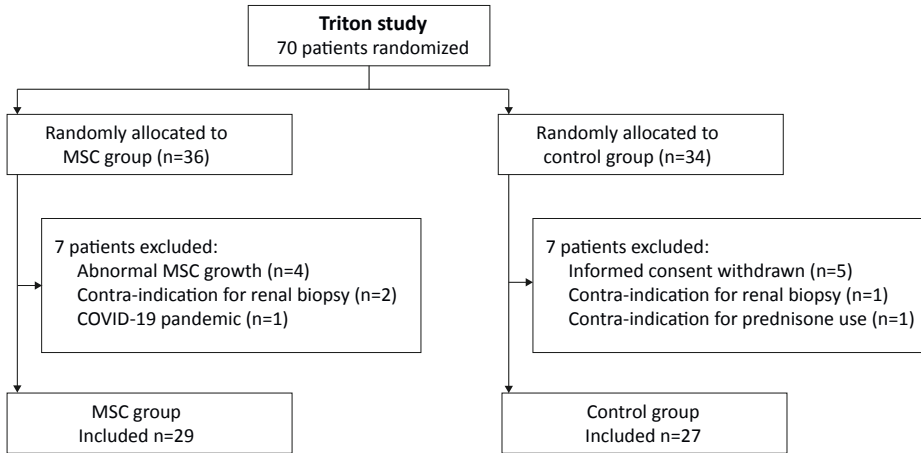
**Triton study**
70 patients randomized

Randomly allocated to MSC group (n=36)

7 patients excluded:
Abnormal MSC growth (n=4)
Contra-indication for renal biopsy (n=2)
COVID-19 pandemic (n=1)

MSC group
Included n=29

Randomly allocated to control group (n=34)

7 patients excluded:
Informed consent withdrawn (n=5)
Contra-indication for renal biopsy (n=1)
Contra-indication for prednisone use (n=1)

Control group
Included n=27